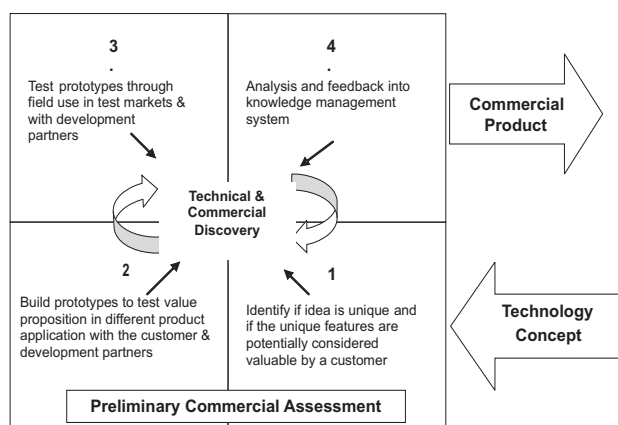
3
.
Test prototypes through field use in test markets & with development partners

4
.
Analysis and feedback into knowledge management system

Commercial Product

Technical & Commercial Discovery

2
Build prototypes to test value proposition in different product application with the customer & development partners

1
Identify if idea is unique and if the unique features are potentially considered valuable by a customer

Technology Concept

Preliminary Commercial Assessment